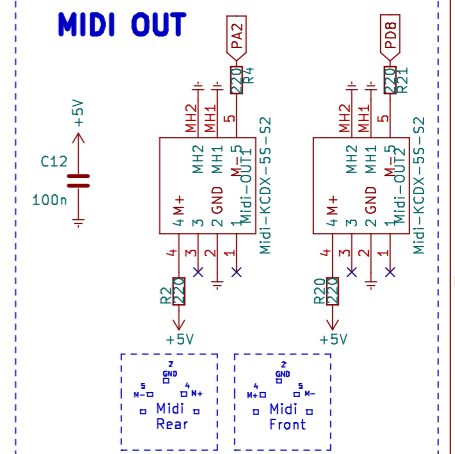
MIDI OUT

PA2
220
R4

PD8
220
R21

+5V

C12

100n

MH2
MH1
5

MH2
MH1
5

MH2
MH1
M-5
Midi-OUT1
Midi-KCDX-5S-S2

4 M+
3
2 GND
1

4
3
2
1

MH2
MH1
M-5
Midi-OUT2
Midi-KCDX-5S-S2

4 M+
3
2 GND
1

4
3
2
1

R2
220

+5V

R20
220

+5V

2
GND
5
M-
4
M+
Midi
Rear

2
GND
4
M+
5
M-
Midi
Front